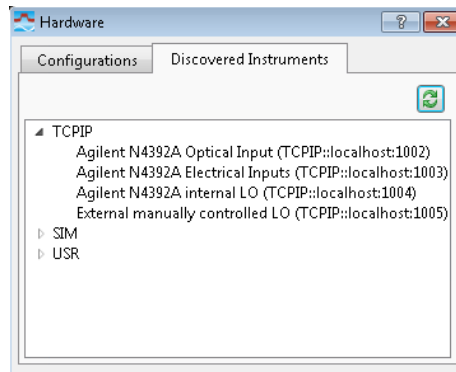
Hardware

?

Configurations

Discovered Instruments

TCPIP

Agilent N4392A Optical Input (TCPIP::localhost:1002)

Agilent N4392A Electrical Inputs (TCPIP::localhost:1003)

Agilent N4392A internal LO (TCPIP::localhost:1004)

External manually controlled LO (TCPIP::localhost:1005)

SIM

USR